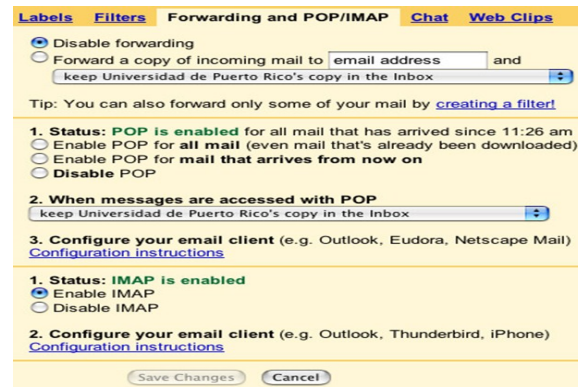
Labels Filters Forwarding and POP/IMAP Chat Web Clips

Disable forwarding
Forward a copy of incoming mail to email address and
keep Universidad de Puerto Rico's copy in the Inbox

Tip: You can also forward only some of your mail by creating a filter!

1. Status: POP is enabled for all mail that has arrived since 11:26 am
Enable POP for all mail (even mail that's already been downloaded)
Enable POP for mail that arrives from now on
Disable POP

2. When messages are accessed with POP
keep Universidad de Puerto Rico's copy in the Inbox

3. Configure your email client (e.g. Outlook, Eudora, Netscape Mail)
Configuration instructions

1. Status: IMAP is enabled
Enable IMAP
Disable IMAP

2. Configure your email client (e.g. Outlook, Thunderbird, iPhone)
Configuration instructions

Save Changes Cancel